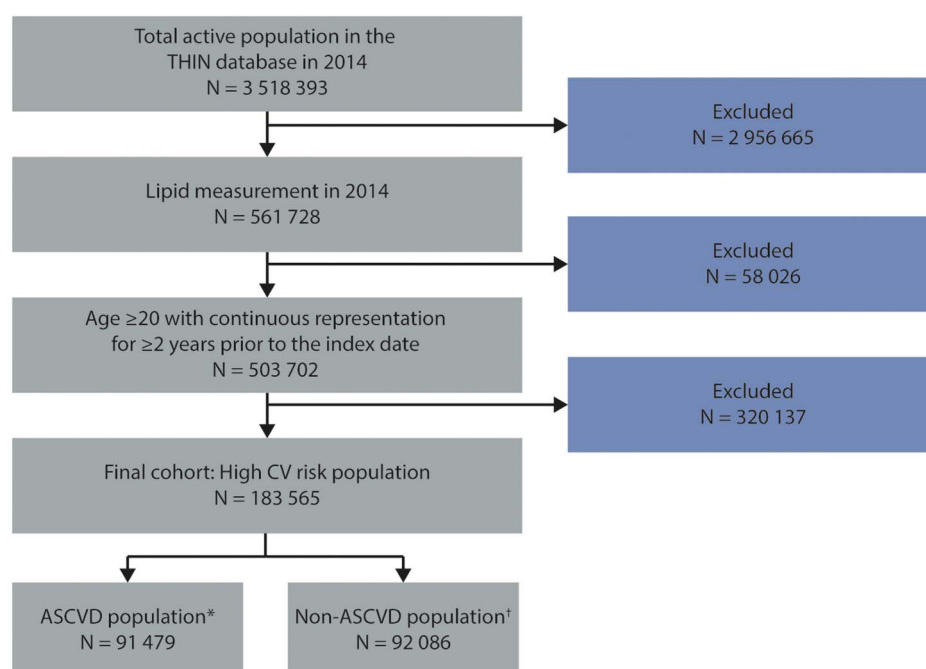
Total active population in the THIN database in 2014
N = 3 518 393

Excluded
N = 2 956 665

Lipid measurement in 2014
N = 561 728

Excluded
N = 58 026

Age ≥20 with continuous representation for ≥2 years prior to the index date
N = 503 702

Excluded
N = 320 137

Final cohort: High CV risk population
N = 183 565

ASCVD population*
N = 91 479

Non-ASCVD population†
N = 92 086